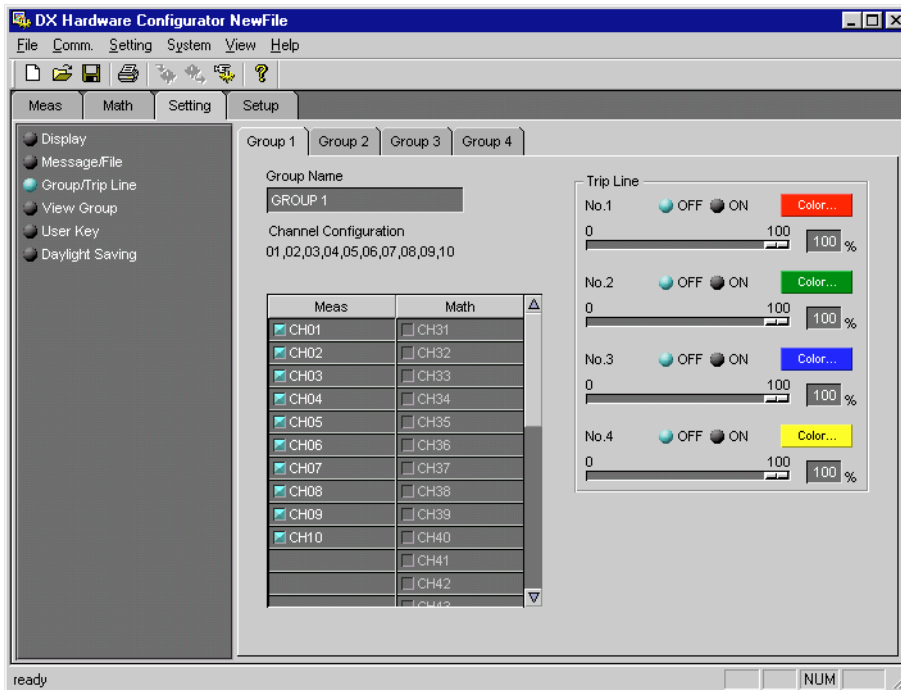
DX Hardware Configurator NewFile

File Comm. Setting System View Help

Meas Math Setting Setup

Display
Message/File
Group/Trip Line
View Group
User Key
Daylight Saving

Group 1 Group 2 Group 3 Group 4

Group Name
GROUP 1

Channel Configuration
01,02,03,04,05,06,07,08,09,10

| Meas | Math |
|---|---|
| CH01 | CH31 |
| CH02 | CH32 |
| CH03 | CH33 |
| CH04 | CH34 |
| CH05 | CH35 |
| CH06 | CH36 |
| CH07 | CH37 |
| CH08 | CH38 |
| CH09 | CH39 |
| CH10 | CH40 |
| | CH41 |
| | CH42 |
| | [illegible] |

Trip Line
No.1 OFF ON Color...
0 100 100 %
No.2 OFF ON Color...
0 100 100 %
No.3 OFF ON Color...
0 100 100 %
No.4 OFF ON Color...
0 100 100 %

ready NUM